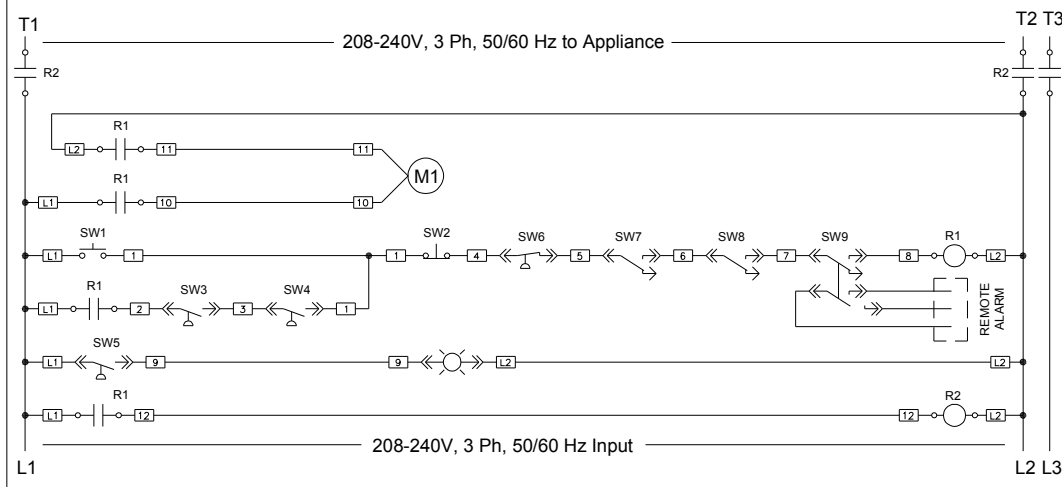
T1

T2 T3

208-240V, 3 Ph, 50/60 Hz to Appliance

R2

R2

L2

R1

11

11

M1

L1

R1

10

10

SW1

L1

1

1

SW2

4

SW6

5

SW7

6

SW8

7

SW9

8

R1

L2

L1

R1

2

SW3

3

SW4

1

REMOTE ALARM

SW5

L1

9

9

L2

L2

L1

R1

12

12

R2

L2

208-240V, 3 Ph, 50/60 Hz Input

L1

L2 L3